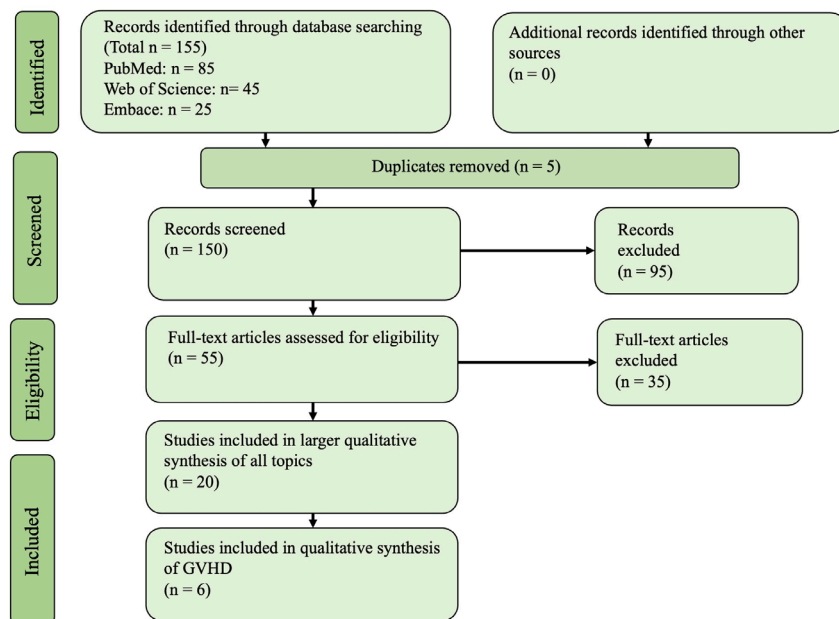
Identified

Records identified through database searching
(Total n = 155)
PubMed: n = 85
Web of Science: n= 45
Embace: n = 25

Additional records identified through other sources
(n = 0)

Duplicates removed (n = 5)

Screened

Records screened
(n = 150)

Records excluded
(n = 95)

Eligibility

Full-text articles assessed for eligibility
(n = 55)

Full-text articles excluded
(n = 35)

Included

Studies included in larger qualitative synthesis of all topics
(n = 20)

Studies included in qualitative synthesis of GVHD
(n = 6)